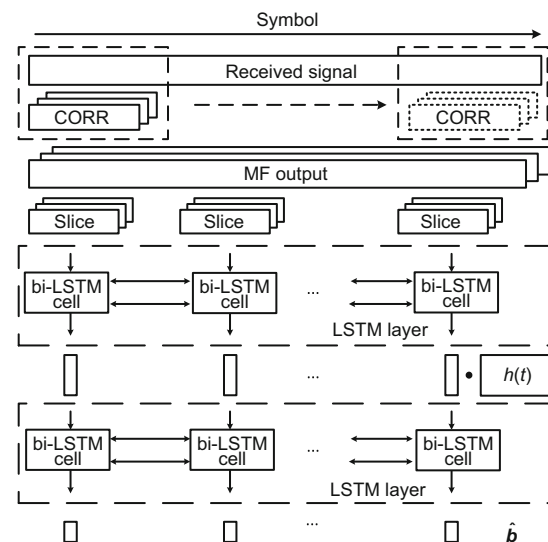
Symbol

Received signal

CORR

CORR

MF output

Slice

Slice

Slice

bi-LSTM cell

bi-LSTM cell

...

bi-LSTM cell

LSTM layer

...

$h(t)$

bi-LSTM cell

bi-LSTM cell

...

bi-LSTM cell

LSTM layer

...

$\hat{\boldsymbol{b}}$